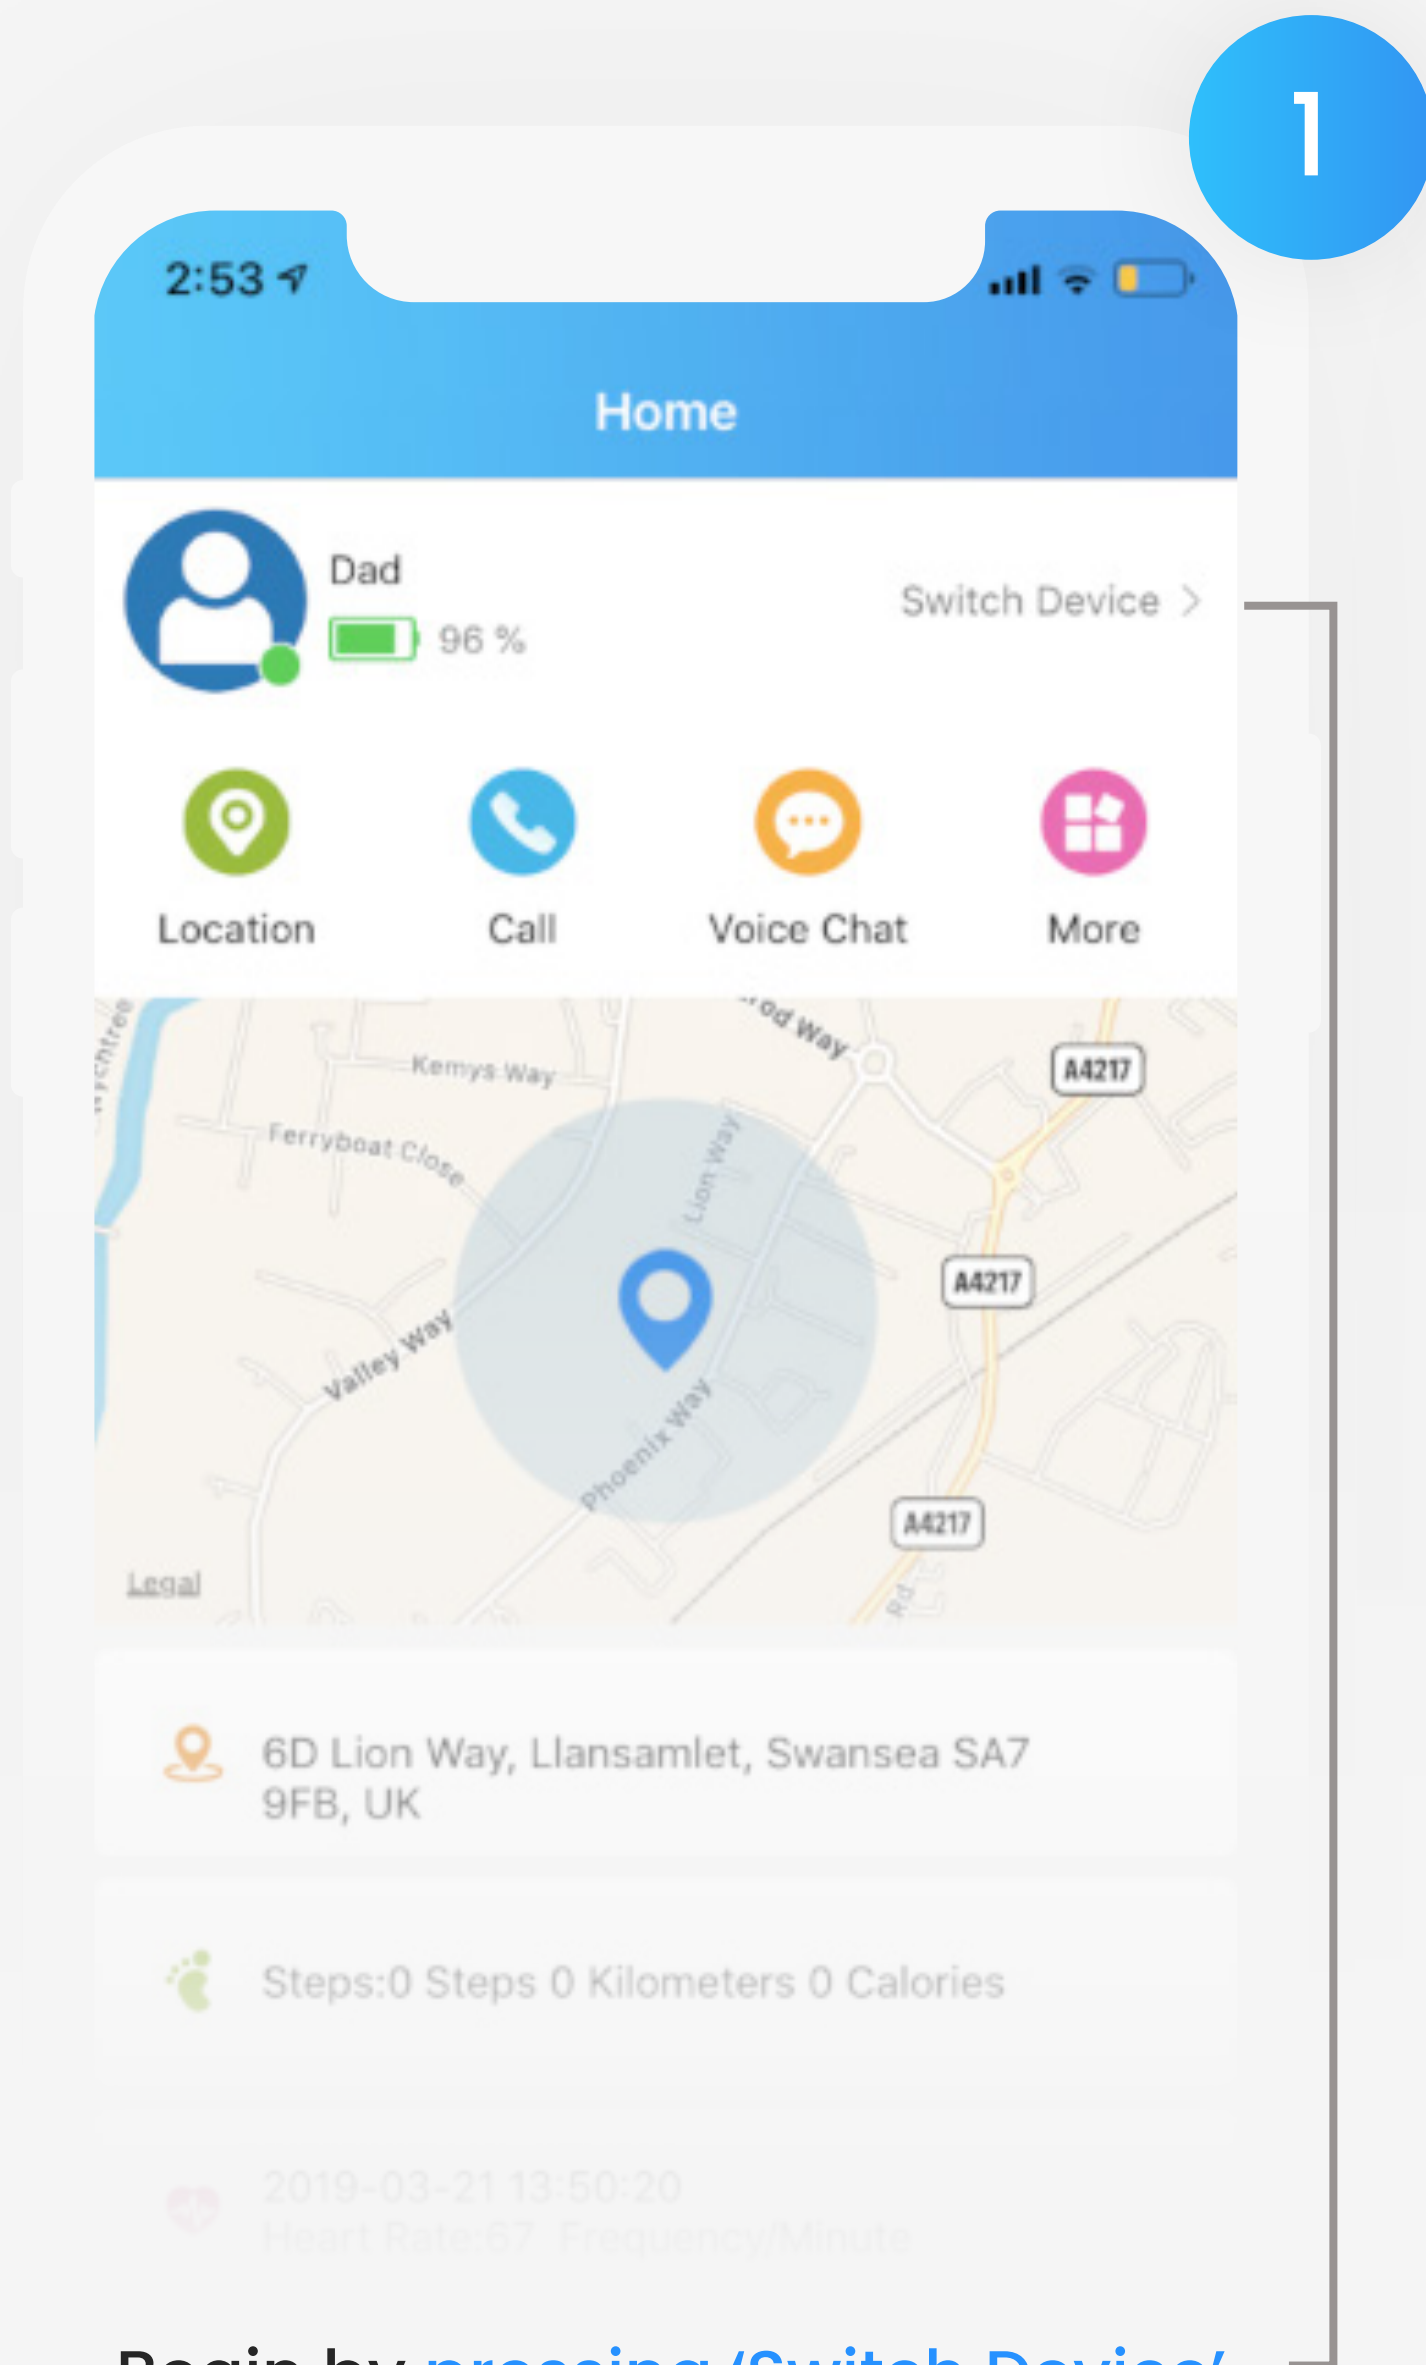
1

2:53

Home

Dad

96 %

Switch Device >

Location

Call

Voice Chat

More

Wychtree

Kemys Way

Ferryboat Close

Lion Way

Valley Way

Phoenix Way

A4217

A4217

A4217

Legal

6D Lion Way, Llansamlet, Swansea SA7 9FB, UK

Steps:0 Steps 0 Kilometers 0 Calories

2019-03-21 13:50:20
Heart Rate:67 Frequency/Minute

Begin by pressing 'Switch Device'